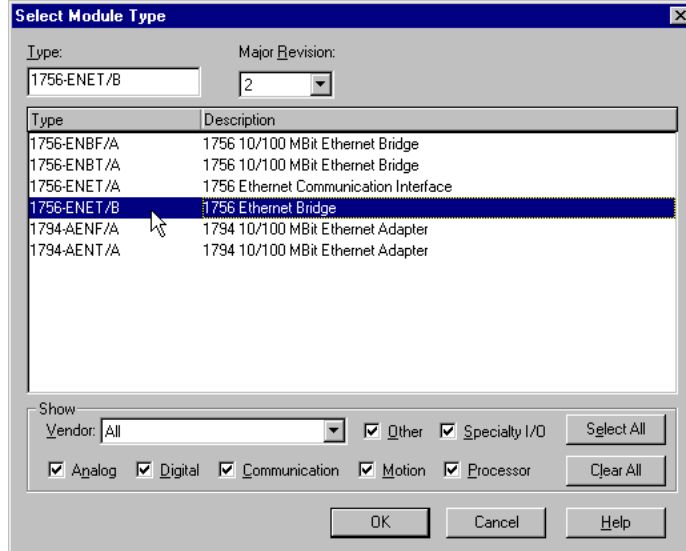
Select Module Type

Type:
1756-ENET/B

Major Revision:
2

| Type | Description |
|---|---|
| 1756-ENBF/A | 1756 10/100 MBit Ethernet Bridge |
| 1756-ENBT/A | 1756 10/100 MBit Ethernet Bridge |
| 1756-ENET/A | 1756 Ethernet Communication Interface |
| 1756-ENET/B | 1756 Ethernet Bridge |
| 1794-AENF/A | 1794 10/100 MBit Ethernet Adapter |
| 1794-AENT/A | 1794 10/100 MBit Ethernet Adapter |

Show
Vendor: All
Other
Specialty I/O
Select All
Analog
Digital
Communication
Motion
Processor
Clear All

OK
Cancel
Help